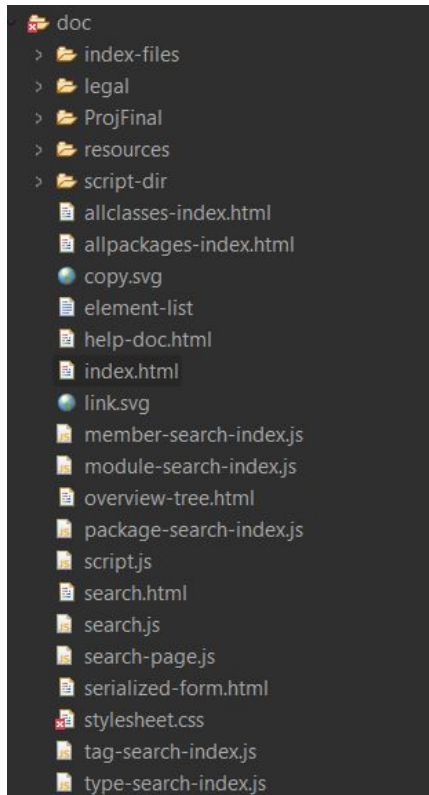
doc
index-files
legal
ProjFinal
resources
script-dir
allclasses-index.html
allpackages-index.html
copy.svg
element-list
help-doc.html
index.html
link.svg
member-search-index.js
module-search-index.js
overview-tree.html
package-search-index.js
script.js
search.html
search.js
search-page.js
serialized-form.html
stylesheet.css
tag-search-index.js
type-search-index.js